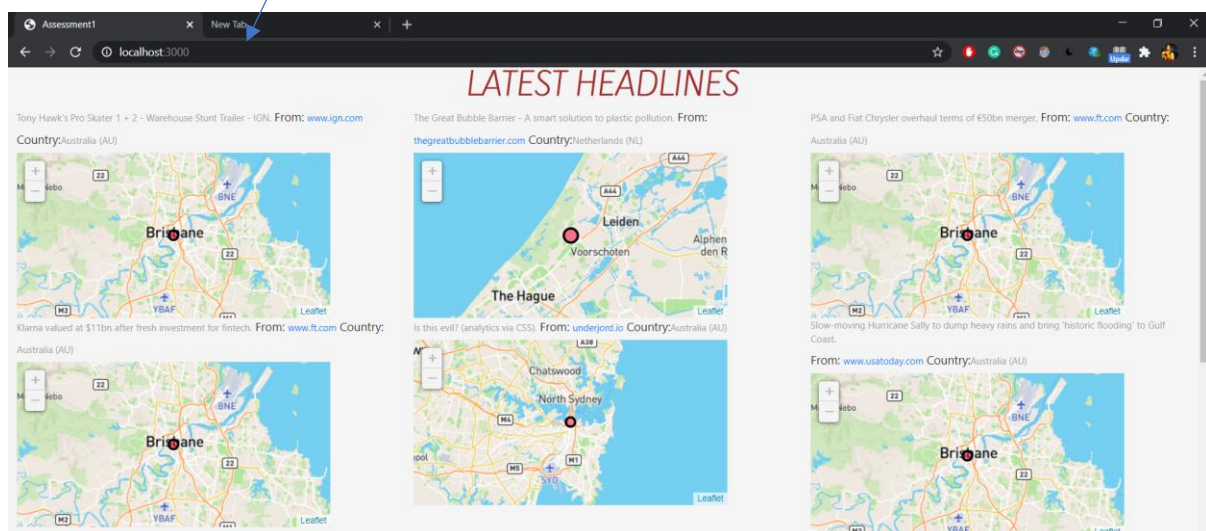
Assessment1 × New Tab × +

localhost:3000

LATEST HEADLINES

Tony Hawk's Pro Skater 1 + 2 - Warehouse Stunt Trailer - IGN. From: www.ign.com Country:Australia (AU)

+ − Nebo 22 BNE Brisbane 22 M2 YBAF Leaflet

The Great Bubble Barrier - A smart solution to plastic pollution. From: thegreatbubblebarrier.com Country:Netherlands (NL)

+ − A44 A44 Leiden Voorschoten Alphen den R The Hague Leaflet

PSA and Fiat Chrysler overhaul terms of €50bn merger. From: www.ft.com Country: Australia (AU)

+ − Nebo 22 BNE Brisbane 22 M2 YBAF Leaflet

Klarna valued at $11bn after fresh investment for fintech. From: www.ft.com Country: Australia (AU)

+ − Nebo 22 BNE Brisbane 22 M2 YBAF Leaflet

Is this evil? (analytics via CSS). From: underjord.io Country:Australia (AU)

+ − A38 Chatswood North Sydney M4 M1 M5 SYD Leaflet

Slow-moving Hurricane Sally to dump heavy rains and bring 'historic flooding' to Gulf Coast.

From: www.usatoday.com Country:Australia (AU)

+ − Nebo 22 BNE Brisbane 22 M2 YBAF Leaflet